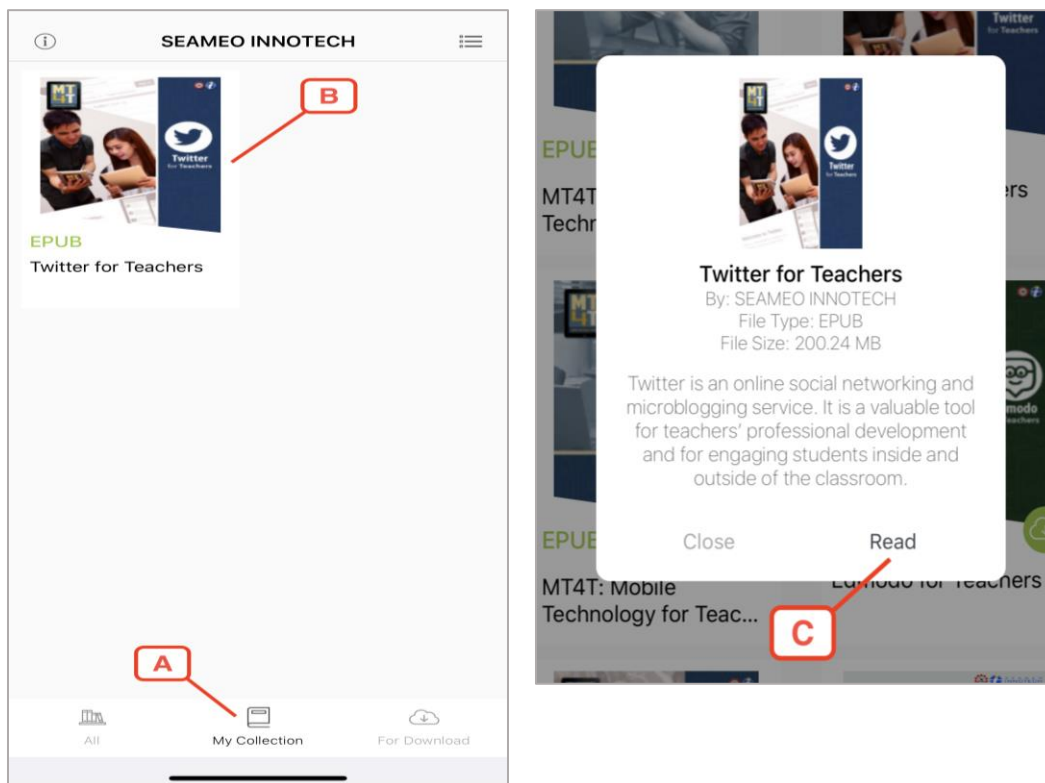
SEAMEO INNOTECH

MT4T

Twitter for Teachers

B

EPUB
Twitter for Teachers

A

All

My Collection

For Download

Twitter for Teachers

EPUB

MT4T
Techn

rs

MT4T

Twitter for Teachers

Twitter for Teachers
By: SEAMEO INNOTECH
File Type: EPUB
File Size: 200.24 MB

Twitter is an online social networking and microblogging service. It is a valuable tool for teachers' professional development and for engaging students inside and outside of the classroom.

Close

Read

EPUB

modo
eachers

MT4T: Mobile Technology for Teac...

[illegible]modo for Teachers

C